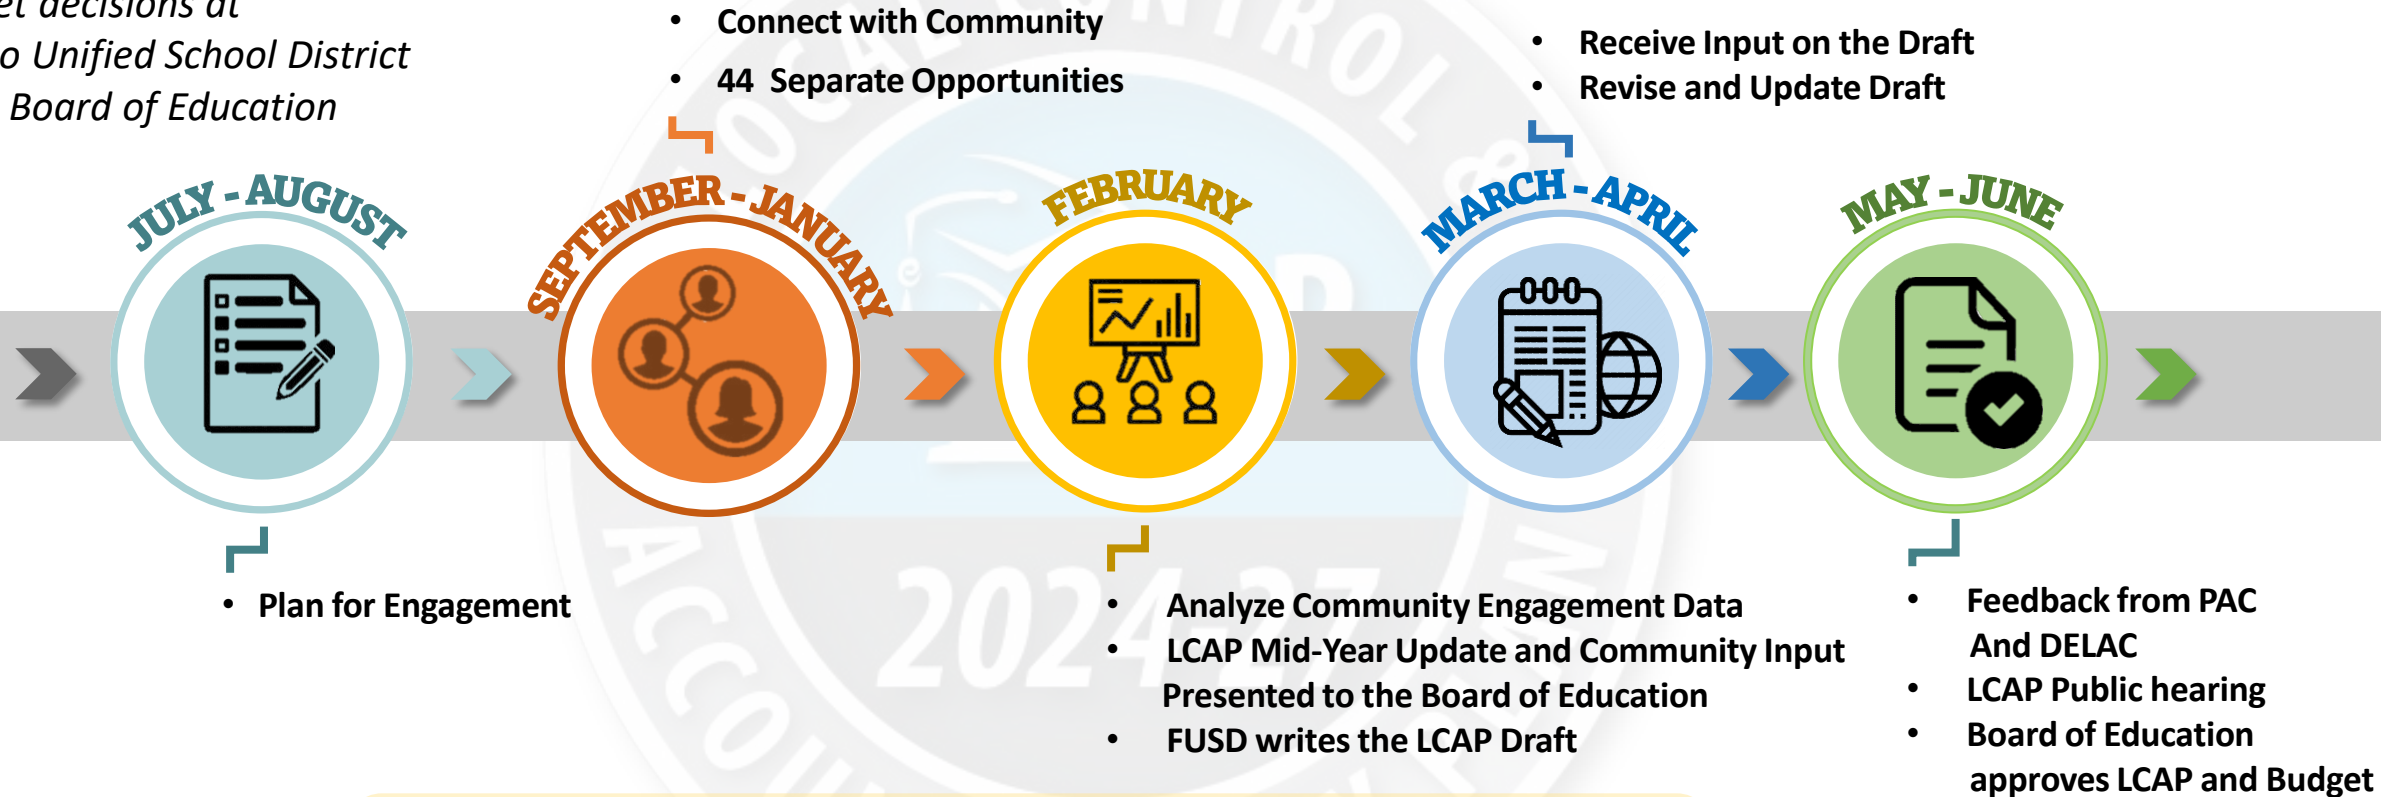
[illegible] decisions at
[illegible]o Unified School District
Board of Education

• Connect with Community
• 44 Separate Opportunities

• Receive Input on the Draft
• Revise and Update Draft

JULY - AUGUST

SEPTEMBER - JANUARY

FEBRUARY

MARCH - APRIL

MAY - JUNE

• Plan for Engagement

• Analyze Community Engagement Data
• LCAP Mid-Year Update and Community Input Presented to the Board of Education
• FUSD writes the LCAP Draft

• Feedback from PAC And DELAC
• LCAP Public hearing
• Board of Education approves LCAP and Budget